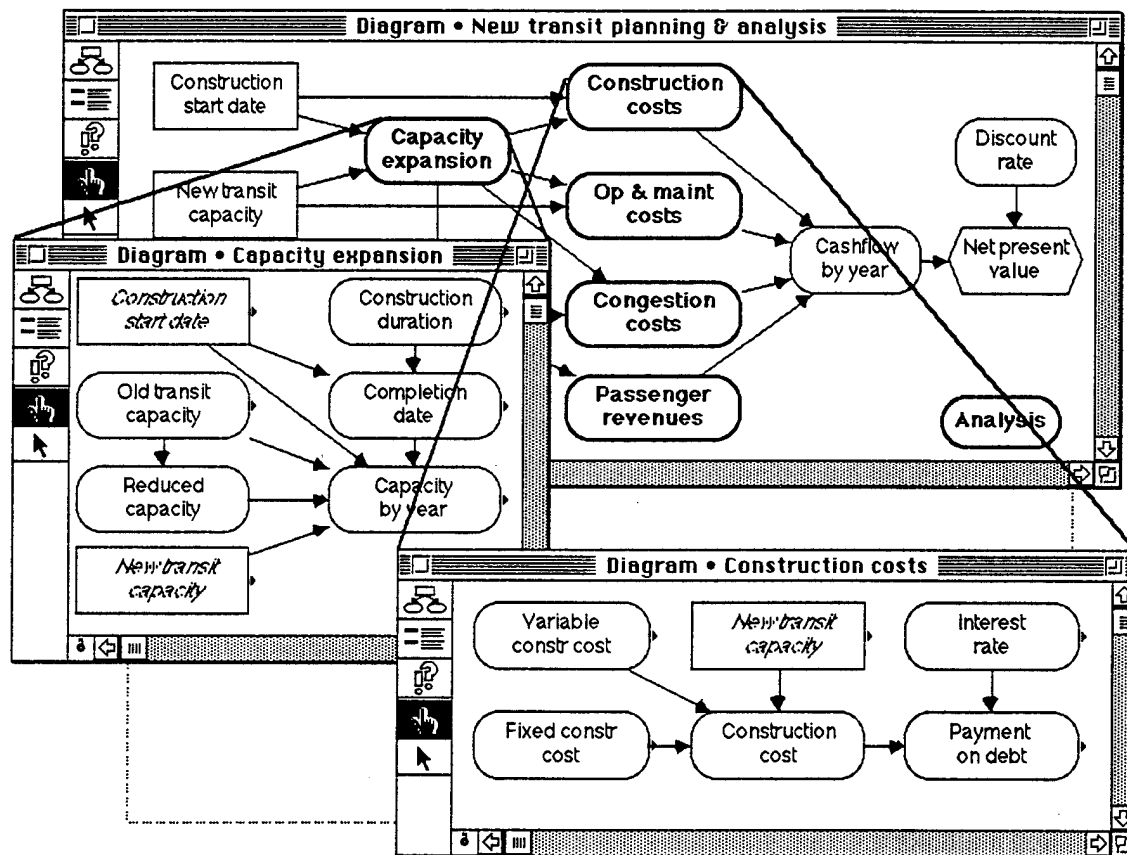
Diagram • New transit planning & analysis

Construction start date

Capacity expansion

New transit capacity

Construction costs

Op & maint costs

Congestion costs

Passenger revenues

Cashflow by year

Discount rate

Net present value

Analysis

Diagram • Capacity expansion

Construction start date

Construction duration

Old transit capacity

Completion date

Reduced capacity

Capacity by year

New transit capacity

Diagram • Construction costs

Variable constr cost

New transit capacity

Interest rate

Fixed constr cost

Construction cost

Payment on debt